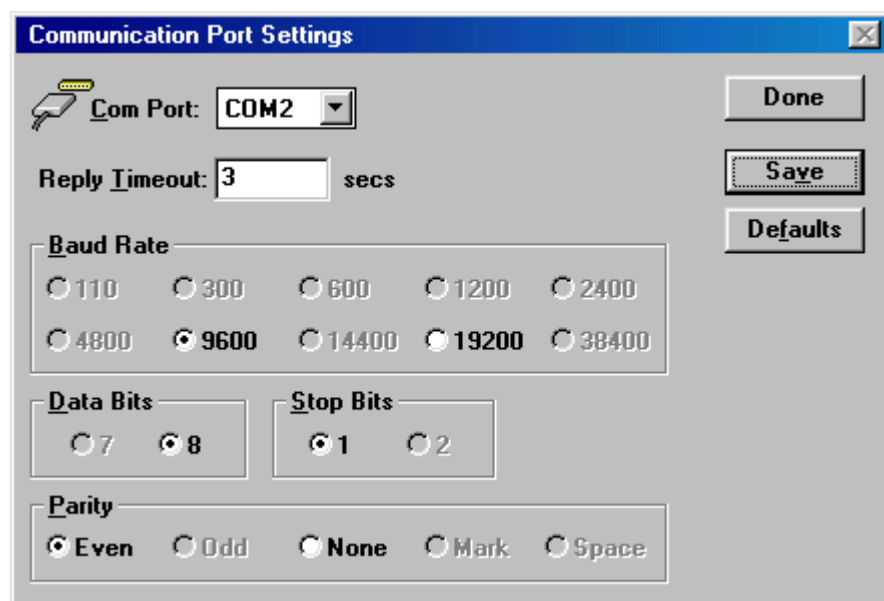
Communication Port Settings

Com Port: COM2

Reply Timeout: 3 secs

Done

Save

Defaults

Baud Rate

110 300 600 1200 2400

4800 9600 14400 19200 38400

Data Bits

7 8

Stop Bits

1 2

Parity

Even Odd None Mark Space